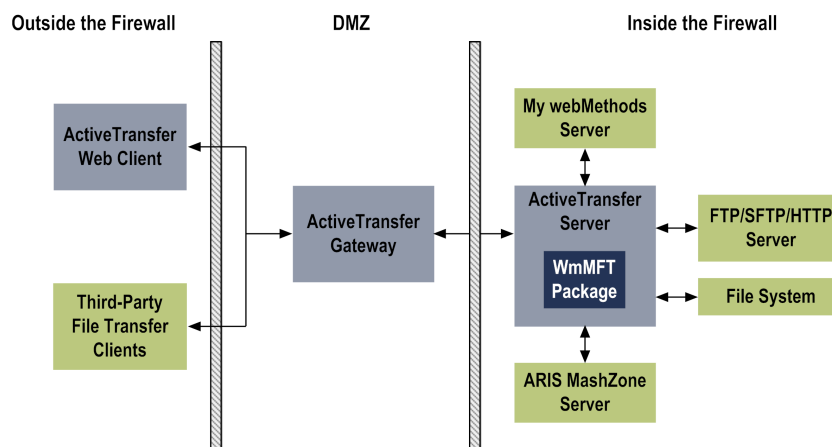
Outside the Firewall

DMZ

Inside the Firewall

ActiveTransfer Web Client

Third-Party File Transfer Clients

ActiveTransfer Gateway

My webMethods Server

ActiveTransfer Server

WmMFT Package

FTP/SFTP/HTTP Server

File System

ARIS MashZone Server